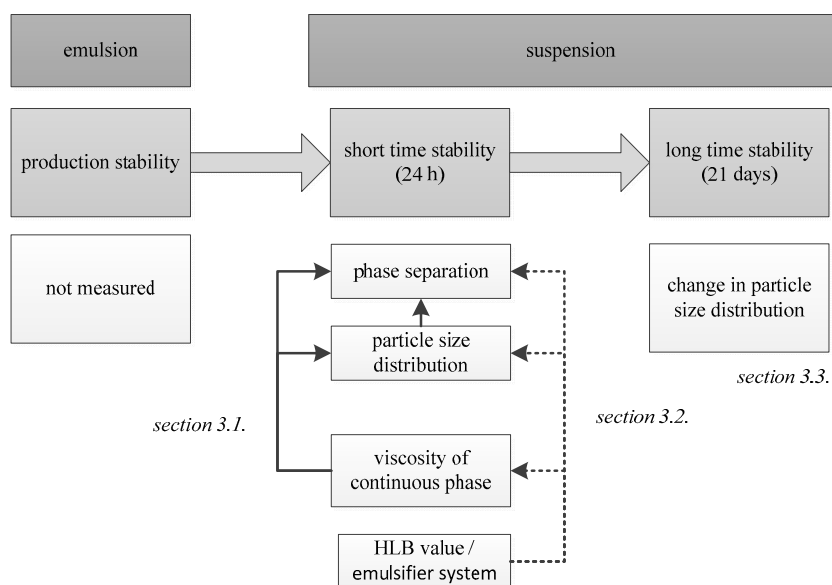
emulsion

suspension

production stability

short time stability (24 h)

long time stability (21 days)

not measured

phase separation

particle size distribution

viscosity of continuous phase

HLB value / emulsifier system

change in particle size distribution

section 3.1.

section 3.2.

section 3.3.